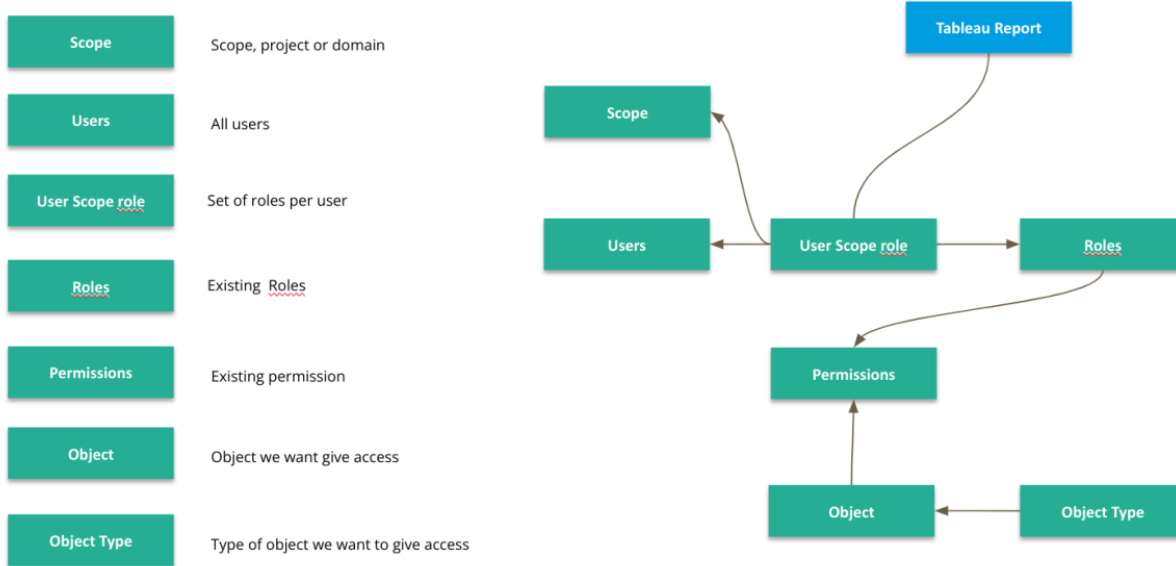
Scope
Scope, project or domain

Users
All users

User Scope role
Set of roles per user

Roles
Existing Roles

Permissions
Existing permission

Object
Object we want give access

Object Type
Type of object we want to give access

Tableau Report

Scope

Users

User Scope role

Roles

Permissions

Object

Object Type